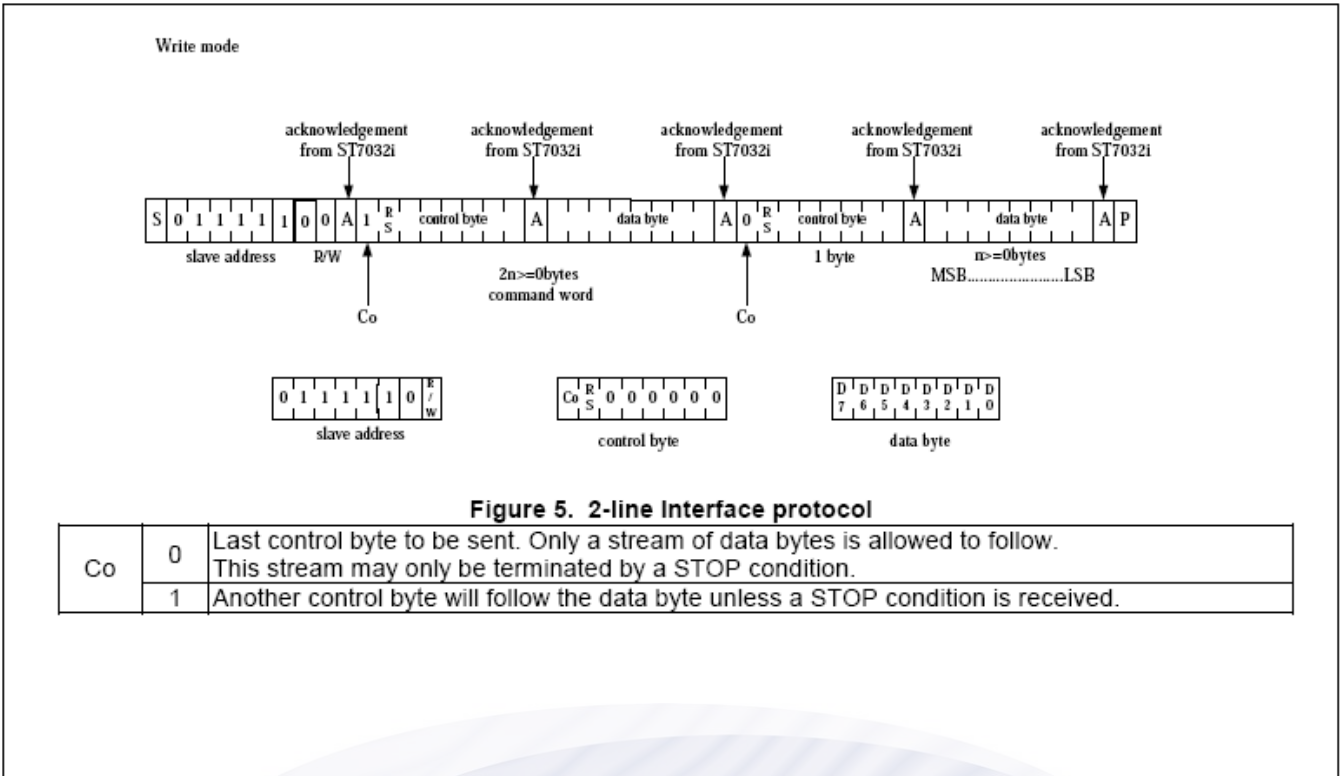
Write mode

acknowledgement from ST7032i

acknowledgement from ST7032i

acknowledgement from ST7032i

acknowledgement from ST7032i

acknowledgement from ST7032i

S 0 1 1 1 1 1 0 0 A 1 RS control byte A data byte A 0 RS control byte A data byte A P

slave address R/W 2n>=0bytes command word 1 byte n>=0bytes MSB......................LSB

Co Co

0 1 1 1 1 1 0 R/W

slave address

Co RS 0 0 0 0 0 0

control byte

D7 D6 D5 D4 D3 D2 D1 D0

data byte

Figure 5. 2-line Interface protocol

| Co | 0 | Last control byte to be sent. Only a stream of data bytes is allowed to follow. This stream may only be terminated by a STOP condition. |
|---|---|---|
| | 1 | Another control byte will follow the data byte unless a STOP condition is received. |